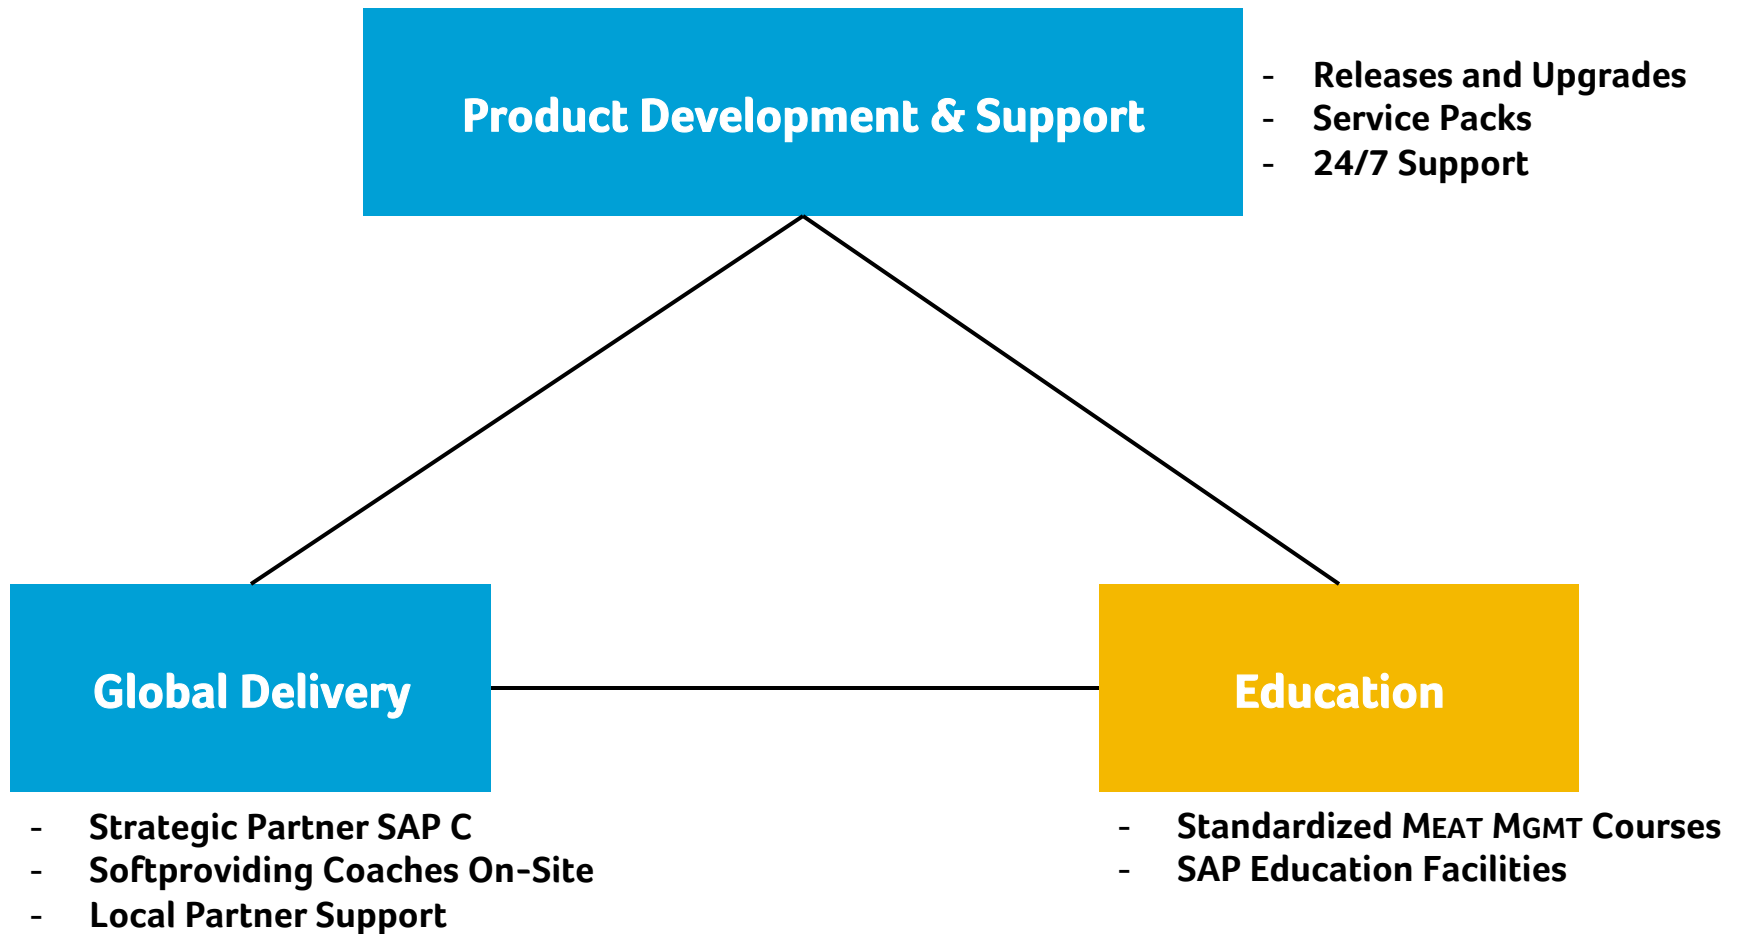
Product Development & Support

- Releases and Upgrades
- Service Packs
- 24/7 Support

Global Delivery

- Strategic Partner SAP C
- Softproviding Coaches On-Site
- Local Partner Support

Education

- Standardized MEAT MGMT Courses
- SAP Education Facilities